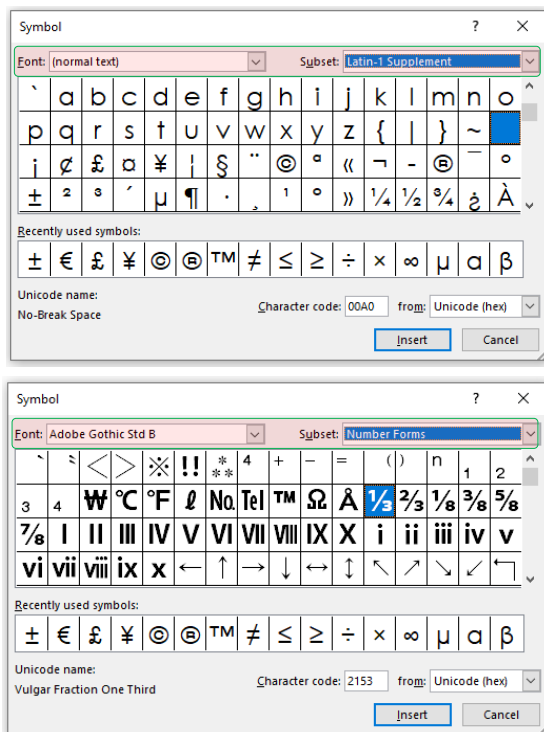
Symbol ? ✕

Font: (normal text) Subset: Latin-1 Supplement

| ` | a | b | c | d | e | f | g | h | i | j | k | l | m | n | o |
|---|---|---|---|---|---|---|---|---|---|---|---|---|---|---|---|
| p | q | r | s | t | u | v | w | x | y | z | { | \| | } | ~ | |
| ¡ | ¢ | £ | ¤ | ¥ | ¦ | § | ¨ | © | ª | « | ¬ | - | ® | ¯ | ° |
| ± | ² | ³ | ´ | µ | ¶ | · | ¸ | ¹ | º | » | ¼ | ½ | ¾ | ¿ | À |

Recently used symbols:

| ± | € | £ | ¥ | © | ® | ™ | ≠ | ≤ | ≥ | ÷ | × | ∞ | µ | α | β |
|---|---|---|---|---|---|---|---|---|---|---|---|---|---|---|---|

Unicode name:
No-Break Space

Character code: 00A0 from: Unicode (hex)

Insert Cancel

Symbol ? ✕

Font: Adobe Gothic Std B Subset: Number Forms

| ˋ | ˎ | 〈 | 〉 | ※ | !! | ⁂ | + | – | = | ( | ) | n | 1 | 2 |
|---|---|---|---|---|---|---|---|---|---|---|---|---|---|---|
| 3 | 4 | ₩ | ℃ | ℉ | ℓ | № | ℡ | ™ | Ω | Å | ⅓ | ⅔ | ⅛ | ⅜ | ⅝ |
| ⅞ | Ⅰ | Ⅱ | Ⅲ | Ⅳ | Ⅴ | Ⅵ | Ⅶ | Ⅷ | Ⅸ | Ⅹ | ⅰ | ⅱ | ⅲ | ⅳ | ⅴ |
| ⅵ | ⅶ | ⅷ | ⅸ | ⅹ | ← | ↑ | → | ↓ | ↔ | ↕ | ↖ | ↗ | ↘ | ↙ | ↰ |

Recently used symbols:

| ± | € | £ | ¥ | © | ® | ™ | ≠ | ≤ | ≥ | ÷ | × | ∞ | µ | α | β |
|---|---|---|---|---|---|---|---|---|---|---|---|---|---|---|---|

Unicode name:
Vulgar Fraction One Third

Character code: 2153 from: Unicode (hex)

Insert Cancel